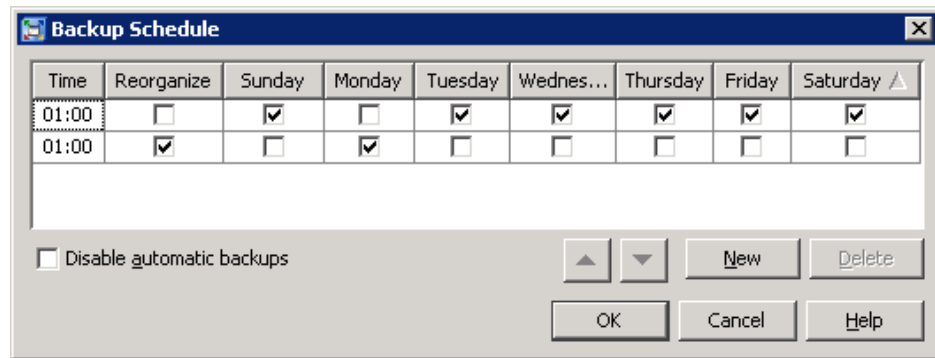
Backup Schedule

| Time | Reorganize | Sunday | Monday | Tuesday | Wednes... | Thursday | Friday | Saturday |
|---|---|---|---|---|---|---|---|---|
| 01:00 | ☐ | ☑ | ☐ | ☑ | ☑ | ☑ | ☑ | ☑ |
| 01:00 | ☑ | ☐ | ☑ | ☐ | ☐ | ☐ | ☐ | ☐ |

☐ Disable automatic backups

New Delete

OK Cancel Help